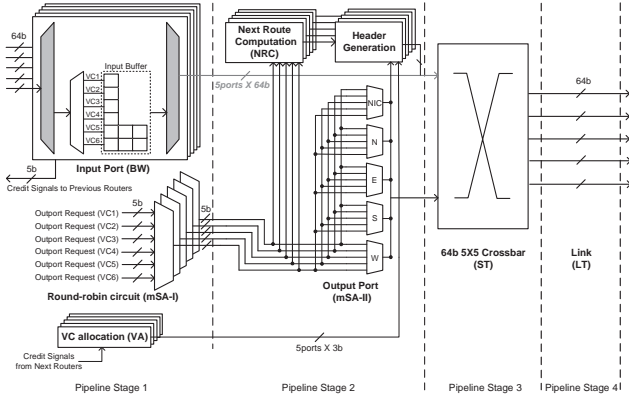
64b

Input Buffer

VC1
VC2
VC3
VC4
VC5
VC6

5b

Input Port (BW)

Credit Signals to Previous Routers

Next Route Computation (NRC)

Header Generation

5ports X 64b

NIC

N

E

S

W

64b 5X5 Crossbar (ST)

64b

Link (LT)

5b

5b

Outport Request (VC1)
Outport Request (VC2)
Outport Request (VC3)
Outport Request (VC4)
Outport Request (VC5)
Outport Request (VC6)

Round-robin circuit (mSA-I)

Output Port (mSA-II)

VC allocation (VA)

Credit Signals from Next Routers

5ports X 3b

Pipeline Stage 1

Pipeline Stage 2

Pipeline Stage 3

Pipeline Stage 4